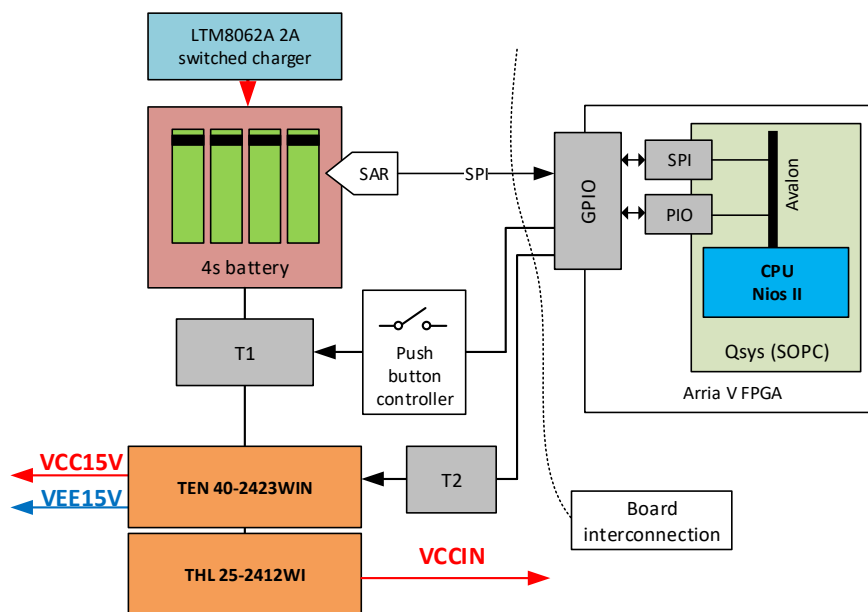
LTM8062A 2A switched charger

SAR

SPI

4s battery

GPIO

SPI

PIO

Avalon

CPU
Nios II

Qsys (SOPC)

Arria V FPGA

T1

Push button controller

VCC15V

VEE15V

TEN 40-2423WIN

T2

Board interconnection

THL 25-2412WI

VCCIN